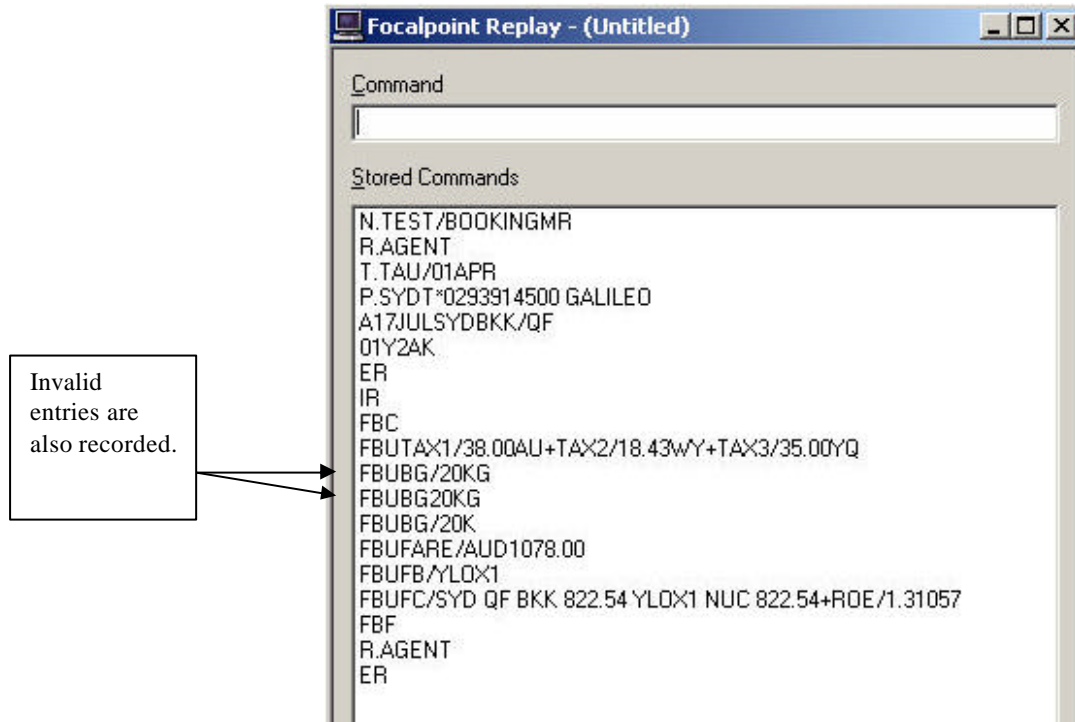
Focalpoint Replay - (Untitled)

Command

Stored Commands

N.TEST/BOOKINGMR
R.AGENT
T.TAU/01APR
P.SYDT*0293914500 GALILEO
A17JULSYDBKK/QF
01Y2AK
ER
IR
FBC
FBUTAX1/38.00AU+TAX2/18.43WY+TAX3/35.00YQ
FBUBG/20KG
FBUBG20KG
FBUBG/20K
FBUFARE/AUD1078.00
FBUFB/YLOX1
FBUFC/SYD QF BKK 822.54 YLOX1 NUC 822.54+ROE/1.31057
FBF
R.AGENT
ER

Invalid entries are also recorded.